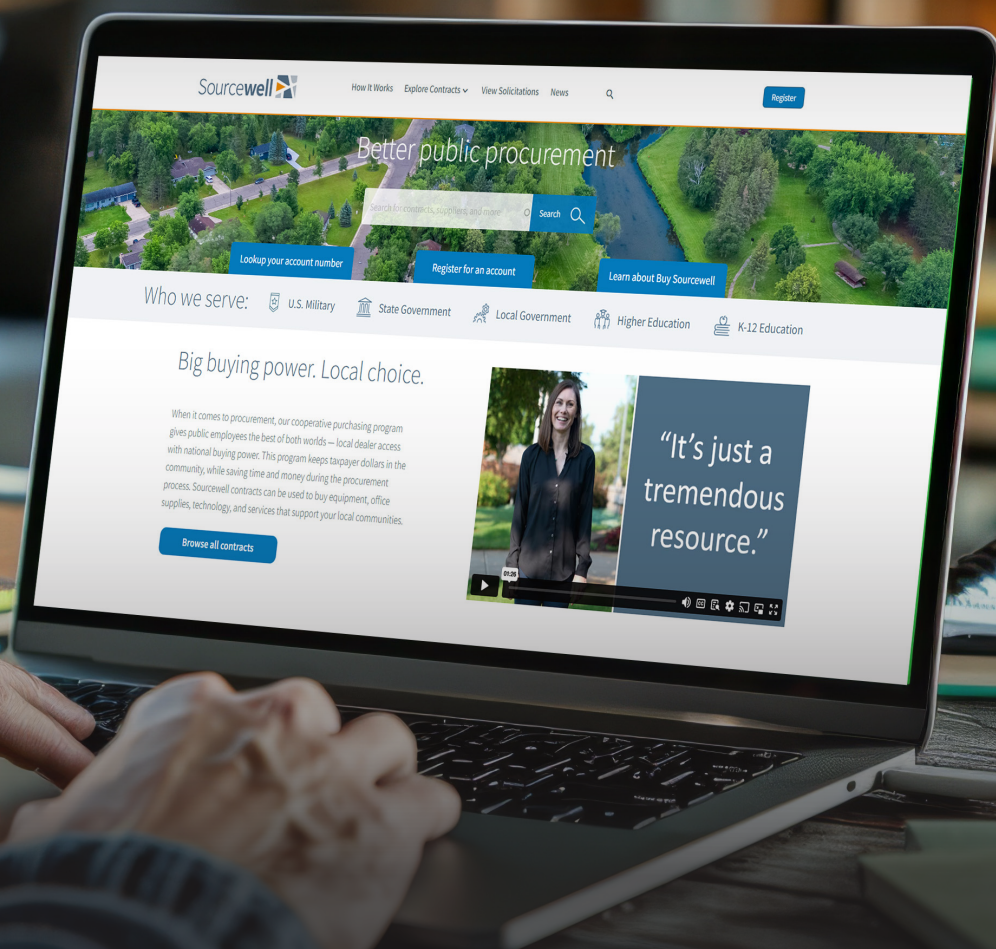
Sourcewell

How It Works Explore Contracts View Solicitations News

Register

Better public procurement

Search for contracts, suppliers, and more

Search

Lookup your account number

Register for an account

Learn about Buy Sourcewell

Who we serve: U.S. Military State Government Local Government Higher Education K-12 Education

Big buying power. Local choice.

When it comes to procurement, our cooperative purchasing program gives public employees the best of both worlds — local dealer access with national buying power. This program keeps taxpayer dollars in the community, while saving time and money during the procurement process. Sourcewell contracts can be used to buy equipment, office supplies, technology, and services that support your local communities.

Browse all contracts

"It's just a tremendous resource."

01:26